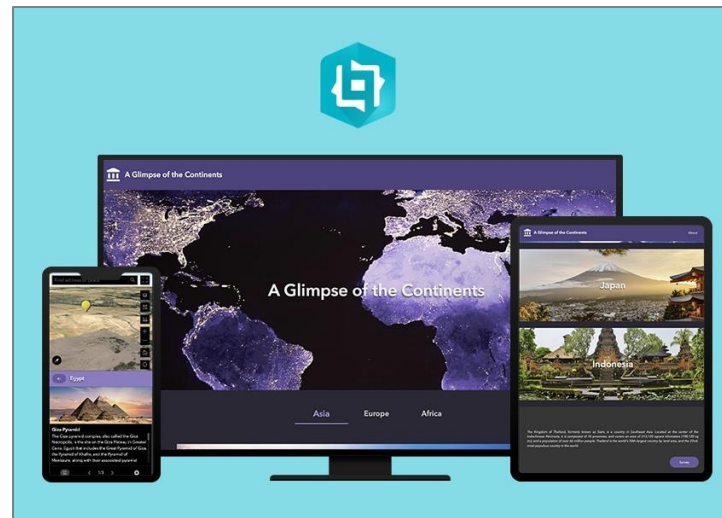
A Glimpse of the Continents

A Glimpse of the Continents

Asia Europe Africa

A Glimpse of the Continents

About

Japan

Indonesia

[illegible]

Egypt

Giza Pyramid

The Giza pyramid complex, also called the Giza Necropolis, is the site on the Giza Plateau in Greater Cairo, Egypt that includes the Great Pyramid of Giza, the Pyramid of Khafre, and the Pyramid of Menkaure, along with their associated pyramid

1/5